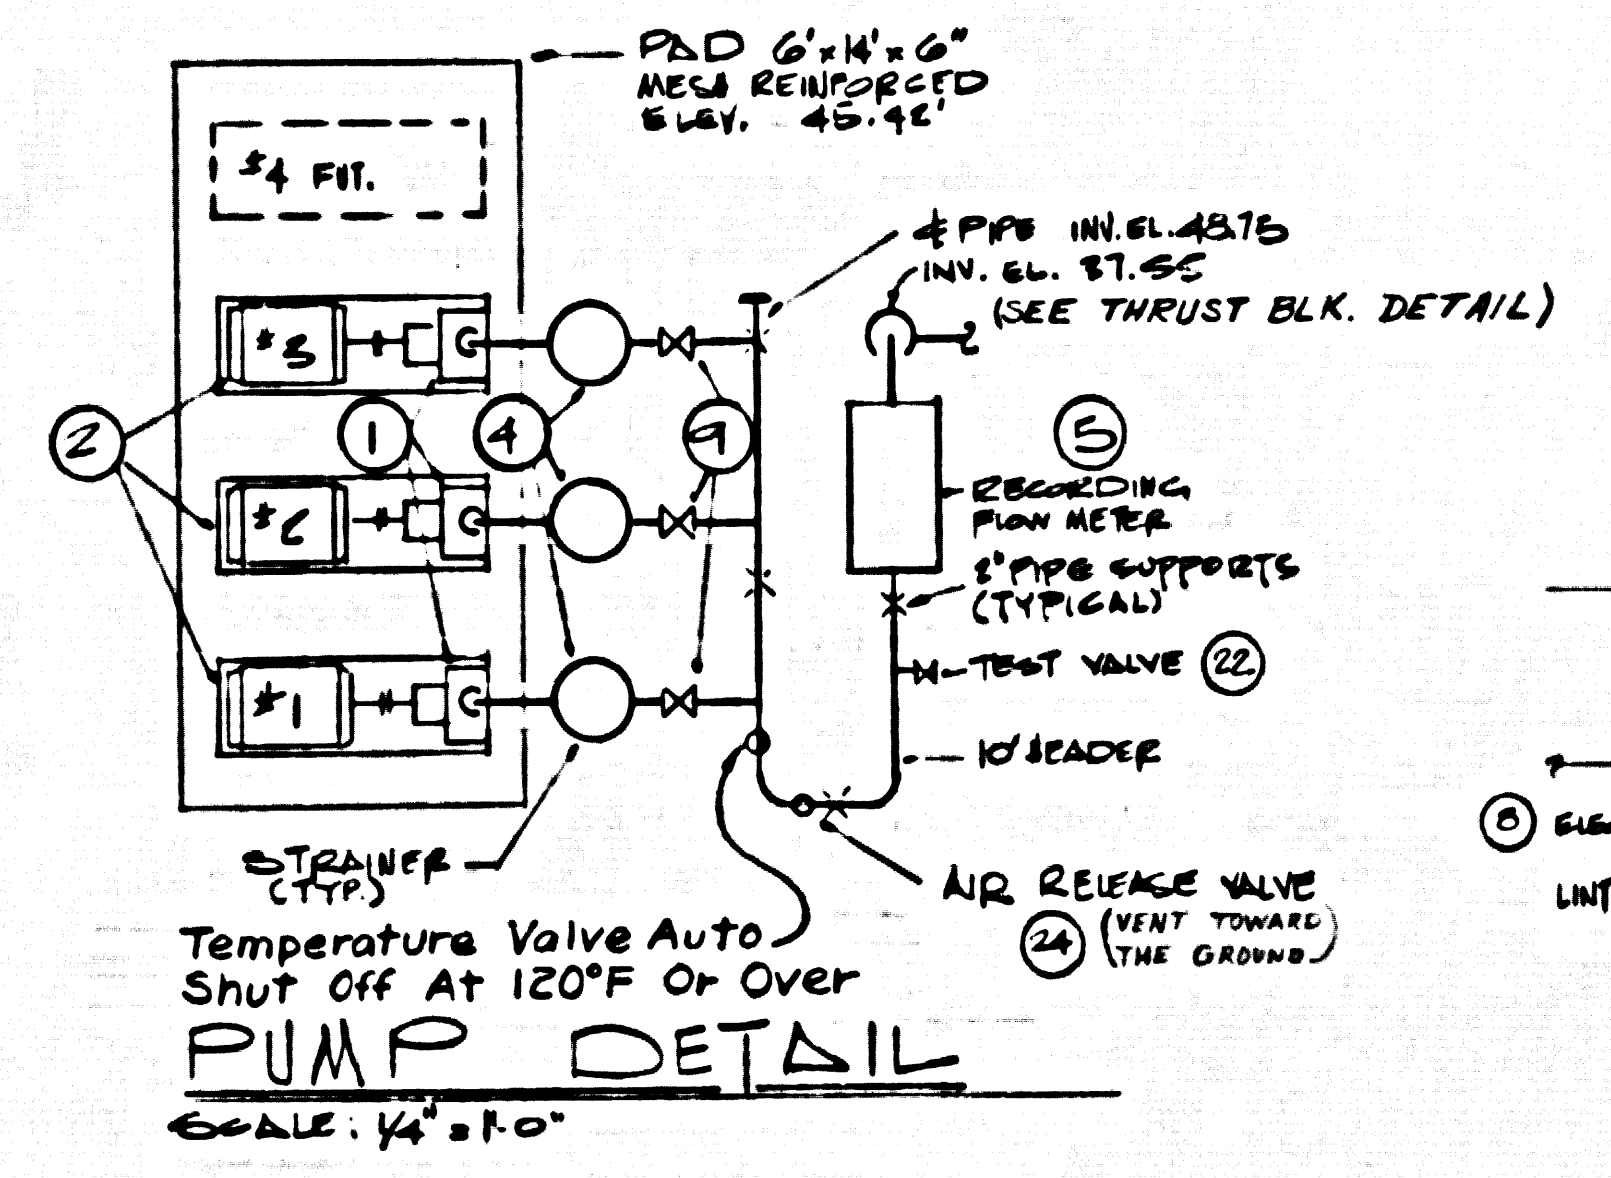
PAD 6'x14'x6"
MESH REINFORCED
ELEV. 45.42'

#4 FUT.

℄ PIPE INV. EL. 48.75
INV. EL. 37.55
(SEE THRUST BLK. DETAIL)

#3

#2

#1

2

1

4

9

5

RECORDING FLOW METER

2" PIPE SUPPORTS (TYPICAL)

TEST VALVE 22

10" HEADER

STRAINER (TYP.)

AIR RELEASE VALVE
24 (VENT TOWARD THE GROUND)

Temperature Valve Auto Shut Off At 120°F Or Over

PUMP DETAIL

SCALE: 1/4" = 1'-0"

8 ELE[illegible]

LINT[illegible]